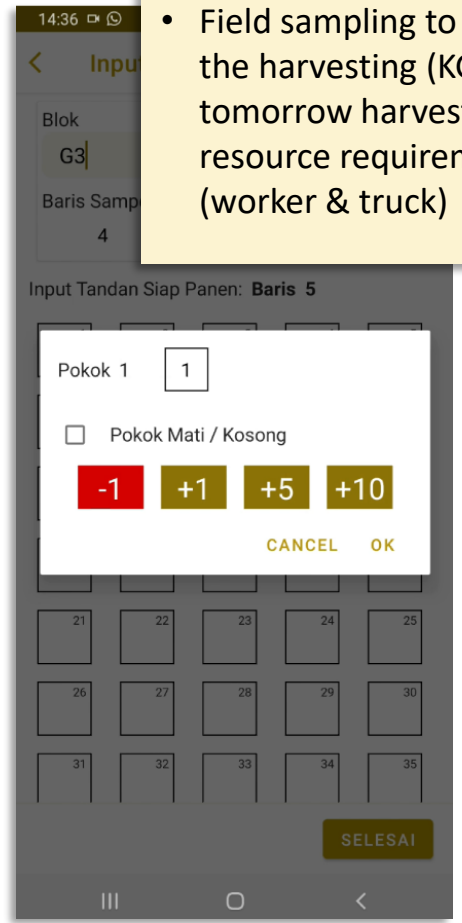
14:36

• Field sampling to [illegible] the harvesting (K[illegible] tomorrow harvest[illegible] resource requiren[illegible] (worker & truck)

Inpu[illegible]

Blok

G3

Baris Samp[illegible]

4

Input Tandan Siap Panen: **Baris 5**

Pokok 1

1

Pokok Mati / Kosong

-1

+1

+5

+10

CANCEL

OK

21 22 23 24 25

26 27 28 29 30

31 32 33 34 35

SELESAI